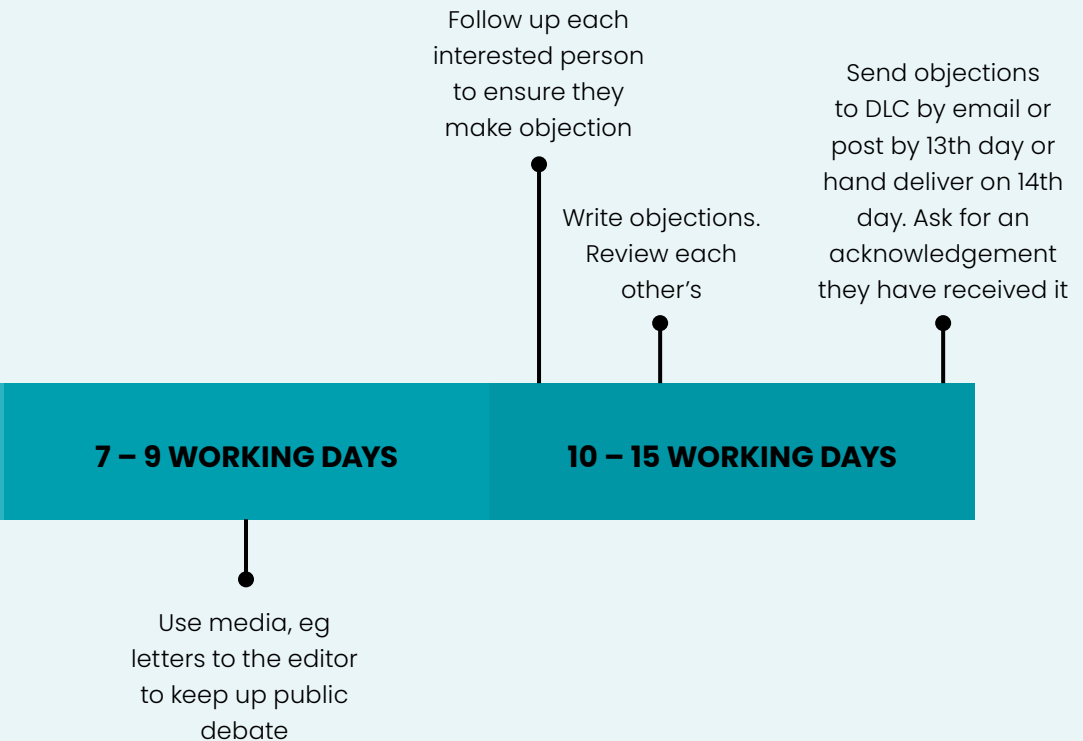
Follow up each interested person to ensure they make objection

Send objections to DLC by email or post by 13th day or hand deliver on 14th day. Ask for an acknowledgement they have received it

Write objections. Review each other's

7 – 9 WORKING DAYS

10 – 15 WORKING DAYS

Use media, eg letters to the editor to keep up public debate